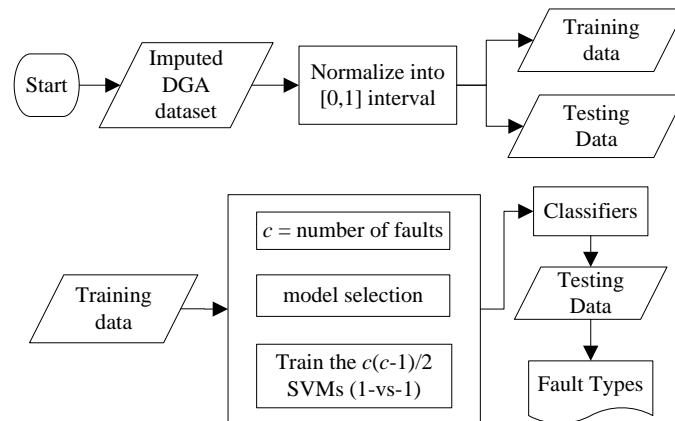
Start

Imputed DGA dataset

Normalize into [0,1] interval

Training data

Testing Data

Training data

$c$ = number of faults

model selection

Train the $c(c-1)/2$ SVMs (1-vs-1)

Classifiers

Testing Data

Fault Types